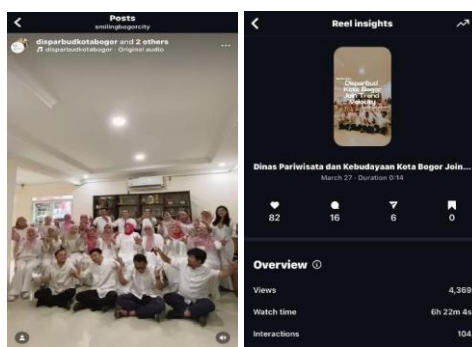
Posts
smilingbogorcity

disparbudkotabogor and 2 others
disparbudkotabogor · Original audio

Reel insights

Disparbud Kota Bogor Join Trend Velocity

Dinas Pariwisata dan Kebudayaan Kota Bogor Join...
March 27 · Duration 0:14

82
16
6
0

Overview

Views 4,369
Watch time 6h 22m 4s
Interactions 104